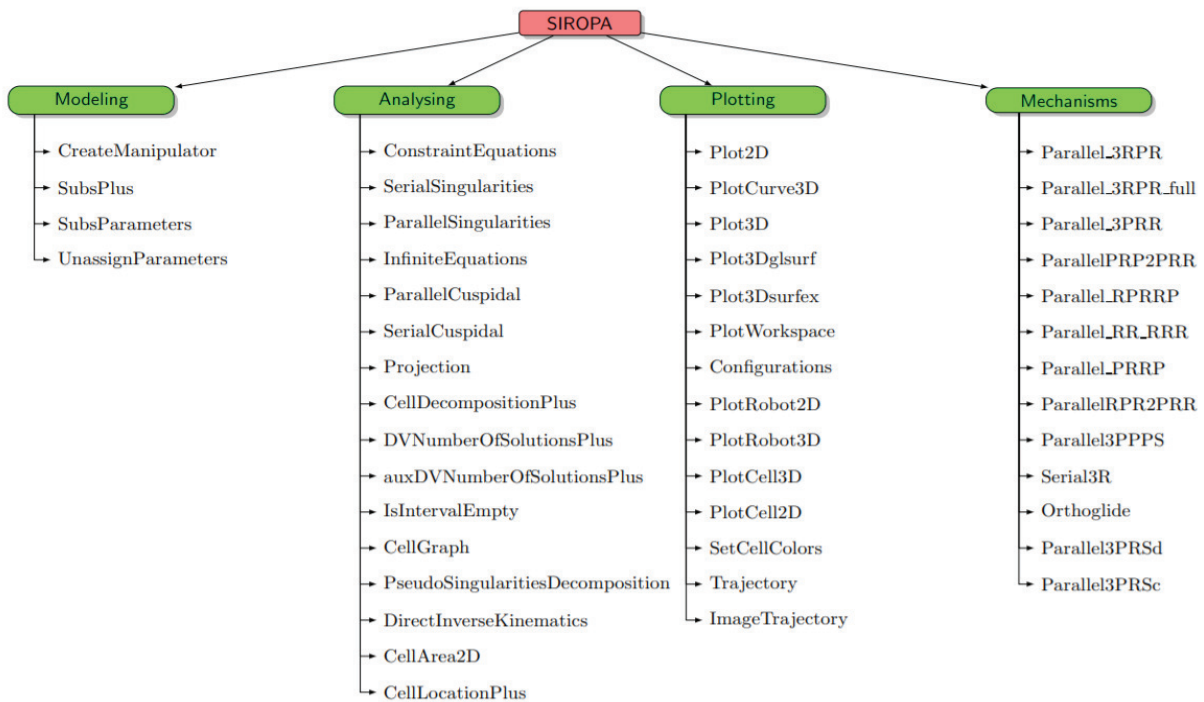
SIROPA

Modeling
CreateManipulator
SubsPlus
SubsParameters
UnassignParameters

Analysing
ConstraintEquations
SerialSingularities
ParallelSingularities
InfiniteEquations
ParallelCuspidal
SerialCuspidal
Projection
CellDecompositionPlus
DVNumberOfSolutionsPlus
auxDVNumberOfSolutionsPlus
IsIntervalEmpty
CellGraph
PseudoSingularitiesDecomposition
DirectInverseKinematics
CellArea2D
CellLocationPlus

Plotting
Plot2D
PlotCurve3D
Plot3D
Plot3Dglsurf
Plot3Dsurfex
PlotWorkspace
Configurations
PlotRobot2D
PlotRobot3D
PlotCell3D
PlotCell2D
SetCellColors
Trajectory
ImageTrajectory

Mechanisms
Parallel_3RPR
Parallel_3RPR_full
Parallel_3PRR
ParallelPRP2PRR
Parallel_RPRRP
Parallel_RR_RRR
Parallel_PRRP
ParallelRPR2PRR
Parallel3PPPS
Serial3R
Orthoglide
Parallel3PRSd
Parallel3PRSc